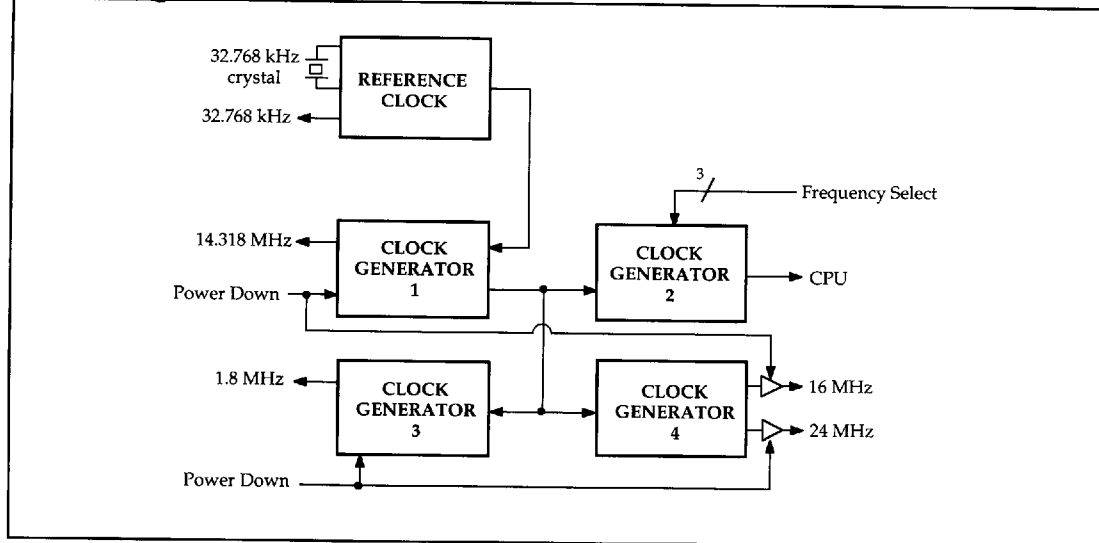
32.768 kHz crystal

REFERENCE CLOCK

32.768 kHz

3

Frequency Select

14.318 MHz

CLOCK GENERATOR 1

CLOCK GENERATOR 2

CPU

Power Down

1.8 MHz

CLOCK GENERATOR 3

CLOCK GENERATOR 4

16 MHz

24 MHz

Power Down